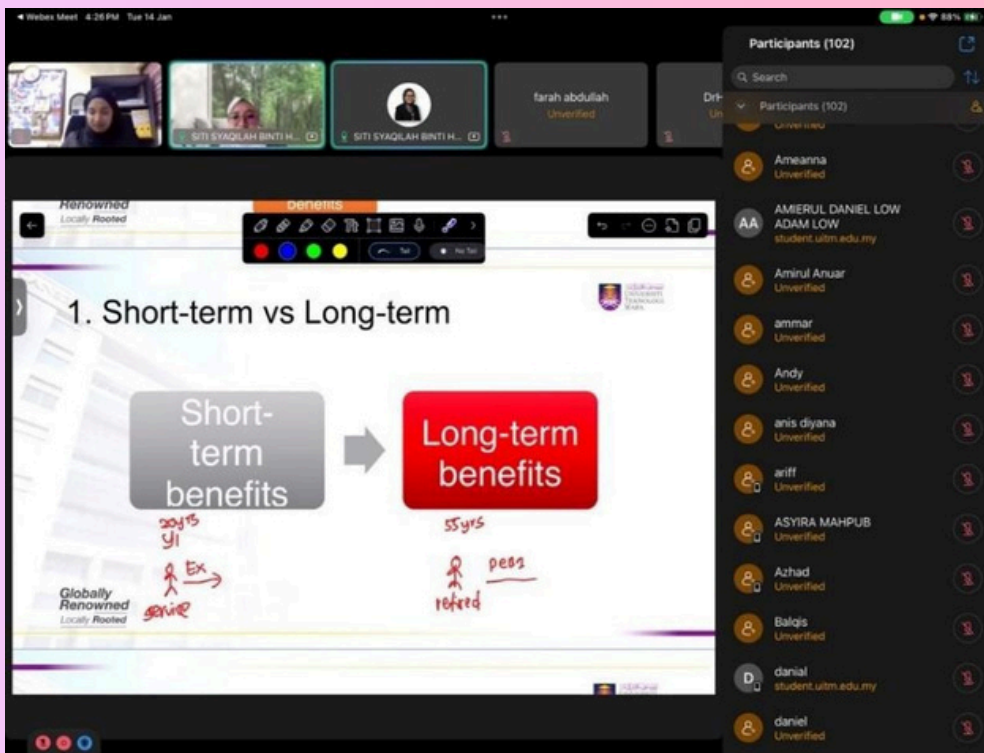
◂ Webex Meet 4:26 PM Tue 14 Jan

88%

SITI SYAQILAH BINTI H...
SITI SYAQILAH BINTI H...
farah abdullah
Unverified
DrH
Un

Participants (102)
Search
Participants (102)
Unverified
Ameanna
Unverified
AA AMIERUL DANIEL LOW ADAM LOW
student.uitm.edu.my
Amirul Anuar
Unverified
ammar
Unverified
Andy
Unverified
anis diyana
Unverified
ariff
Unverified
ASYIRA MAHPUB
Unverified
Azhad
Unverified
Balqis
Unverified
D danial
student.uitm.edu.my
daniel
Unverified

Renowned
Locally Rooted
Benefits

1. Short-term vs Long-term

Short-term benefits

Long-term benefits

20yrs
yl
Ex
senior

55yrs
peo1
retired

Globally Renowned
Locally Rooted